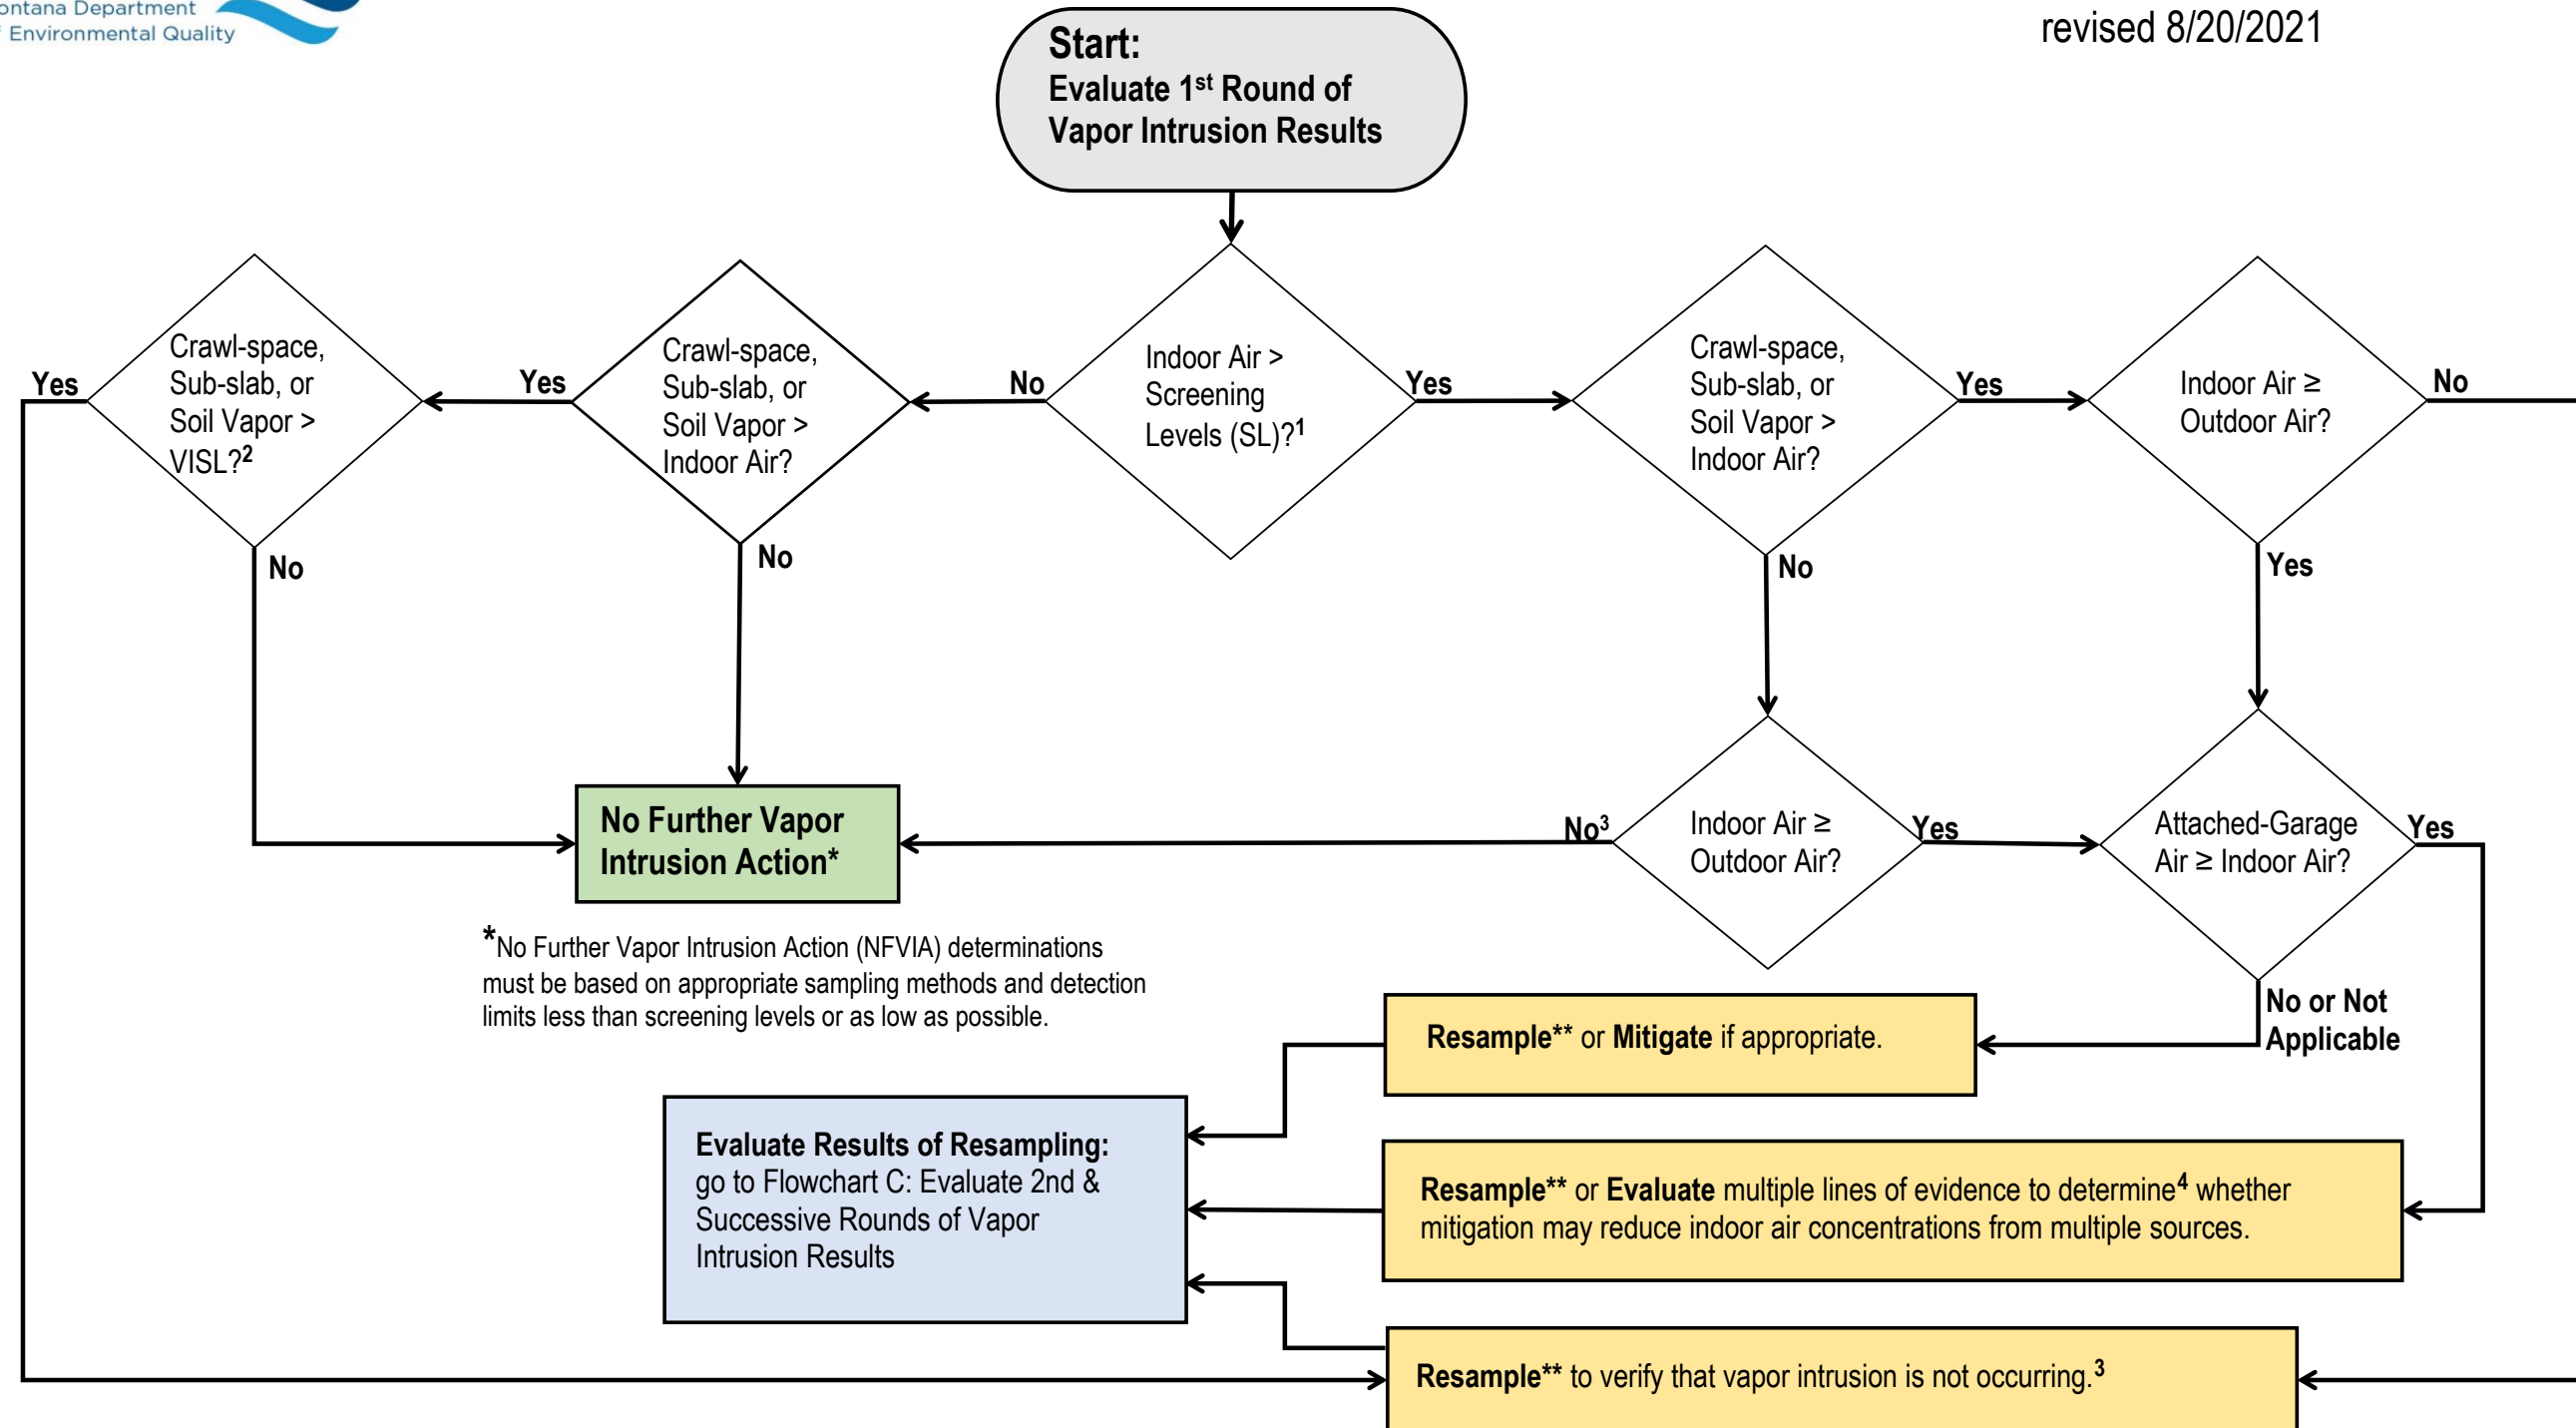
ontana Department
Environmental Quality

Start:
Evaluate 1$^{st}$ Round of Vapor Intrusion Results

revised 8/20/2021

Yes

Crawl-space, Sub-slab, or Soil Vapor > VISL?$^2$

Yes

Crawl-space, Sub-slab, or Soil Vapor > Indoor Air?

No

Indoor Air > Screening Levels (SL)?$^1$

Yes

Crawl-space, Sub-slab, or Soil Vapor > Indoor Air?

Yes

Indoor Air ≥ Outdoor Air?

No

No

No

No

Yes

No Further Vapor Intrusion Action*

No$^3$

Indoor Air ≥ Outdoor Air?

Yes

Attached-Garage Air ≥ Indoor Air?

Yes

*No Further Vapor Intrusion Action (NFVIA) determinations must be based on appropriate sampling methods and detection limits less than screening levels or as low as possible.

No or Not Applicable

Resample** or Mitigate if appropriate.

Evaluate Results of Resampling: go to Flowchart C: Evaluate 2nd & Successive Rounds of Vapor Intrusion Results

Resample** or Evaluate multiple lines of evidence to determine$^4$ whether mitigation may reduce indoor air concentrations from multiple sources.

Resample** to verify that vapor intrusion is not occurring.$^3$